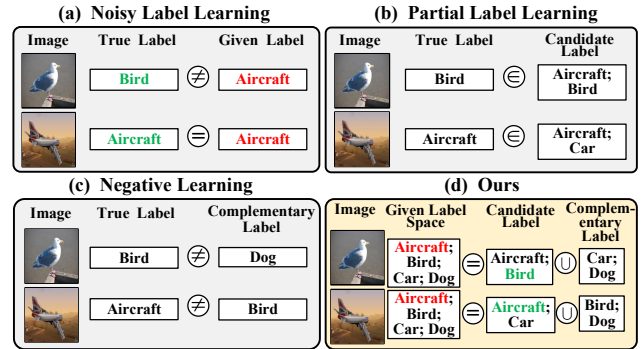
(a) Noisy Label Learning

| Image | True Label | | Given Label |
|---|---|---|---|
| | Bird | $\neq$ | Aircraft |
| | Aircraft | $=$ | Aircraft |

(b) Partial Label Learning

| Image | True Label | | Candidate Label |
|---|---|---|---|
| | Bird | $\in$ | Aircraft; Bird |
| | Aircraft | $\in$ | Aircraft; Car |

(c) Negative Learning

| Image | True Label | | Complementary Label |
|---|---|---|---|
| | Bird | $\neq$ | Dog |
| | Aircraft | $\neq$ | Bird |

(d) Ours

| Image | Given Label Space | | Candidate Label | | Complementary Label |
|---|---|---|---|---|---|
| | Aircraft; Bird; Car; Dog | $=$ | Aircraft; Bird | $\cup$ | Car; Dog |
| | Aircraft; Bird; Car; Dog | $=$ | Aircraft; Car | $\cup$ | Bird; Dog |